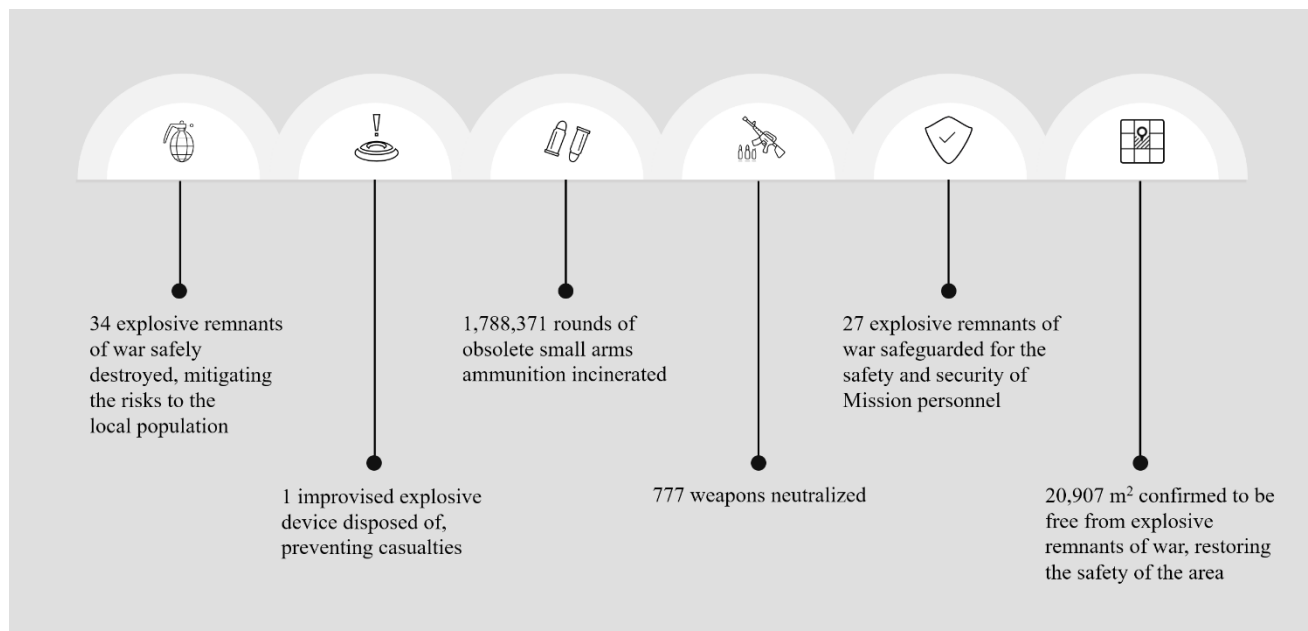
34 explosive remnants of war safely destroyed, mitigating the risks to the local population

1 improvised explosive device disposed of, preventing casualties

1,788,371 rounds of obsolete small arms ammunition incinerated

777 weapons neutralized

27 explosive remnants of war safeguarded for the safety and security of Mission personnel

20,907 $m^2$ confirmed to be free from explosive remnants of war, restoring the safety of the area